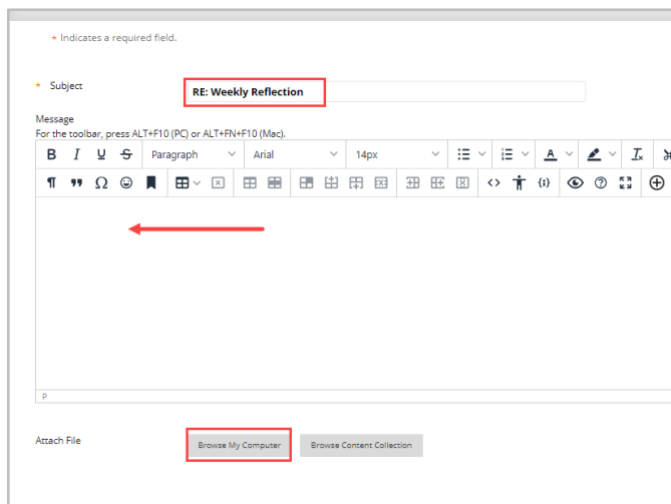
* Indicates a required field.

* Subject RE: Weekly Reflection

Message
For the toolbar, press ALT+F10 (PC) or ALT+FN+F10 (Mac).

B I U S Paragraph Arial 14px

P

Attach File Browse My Computer Browse Content Collection